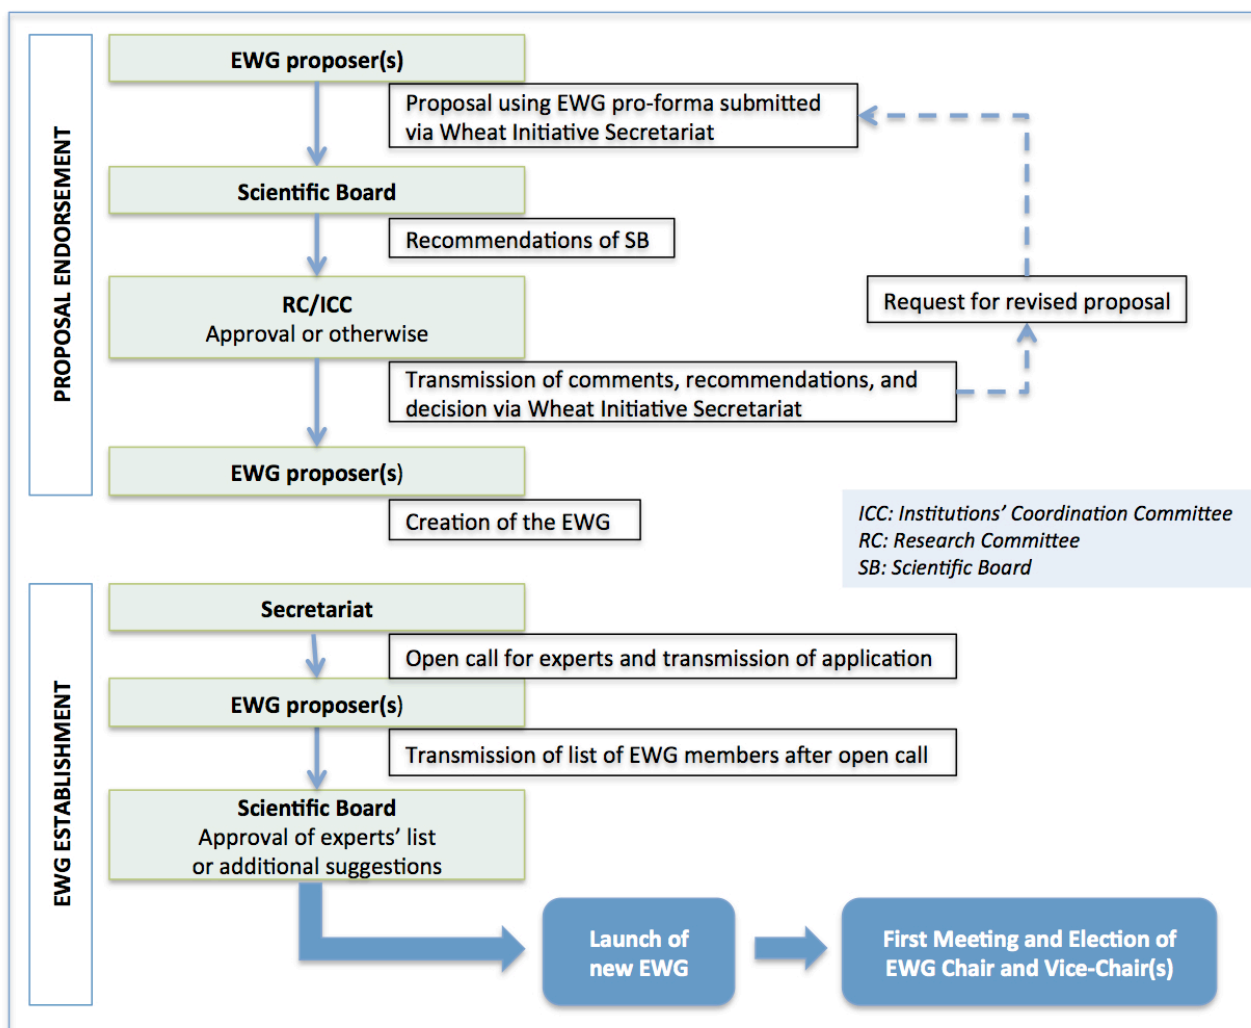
PROPOSAL ENDORSEMENT

EWG proposer(s)

Proposal using EWG pro-forma submitted via Wheat Initiative Secretariat

Scientific Board

Recommendations of SB

RC/ICC
Approval or otherwise

Request for revised proposal

Transmission of comments, recommendations, and decision via Wheat Initiative Secretariat

EWG proposer(s)

Creation of the EWG

ICC: Institutions' Coordination Committee
RC: Research Committee
SB: Scientific Board

EWG ESTABLISHMENT

Secretariat

Open call for experts and transmission of application

EWG proposer(s)

Transmission of list of EWG members after open call

Scientific Board
Approval of experts' list or additional suggestions

Launch of new EWG

First Meeting and Election of EWG Chair and Vice-Chair(s)